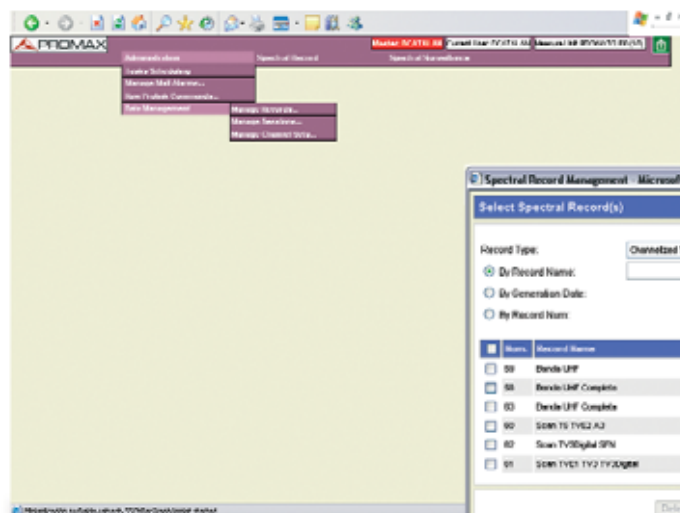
PROMAX

Master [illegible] | Current User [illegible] | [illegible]

Advanced class | Spectral Record | Spectral Surveillance

Scanning Scheduling
Manage Mail Alarms...
Save Pattern Commands...
Data Management

Manage Schedule...
Manage Sessions...
Manage Channel Sets...

Spectral Record Management - Microsoft

Select Spectral Record(s)

Record Type: Channelized

By Record Name:
By Generation Date:
By Record Num:

| | Num. | Record Name |
|---|---|---|
| | 59 | Banda UHF |
| | 58 | Banda UHF Complete |
| | 60 | Banda UHF Complete |
| | 90 | Scan TS TVE2 A3 |
| | 80 | Scan TVDigital SFN |
| | 91 | Scan TVE1 TV2 TVDigital |

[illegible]

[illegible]